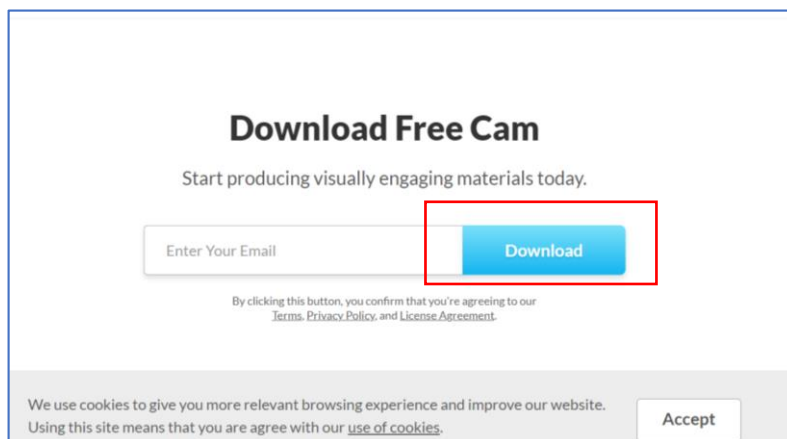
Download Free Cam

Start producing visually engaging materials today.

Enter Your Email

Download

By clicking this button, you confirm that you're agreeing to our Terms, Privacy Policy, and License Agreement.

We use cookies to give you more relevant browsing experience and improve our website. Using this site means that you are agree with our use of cookies.

Accept